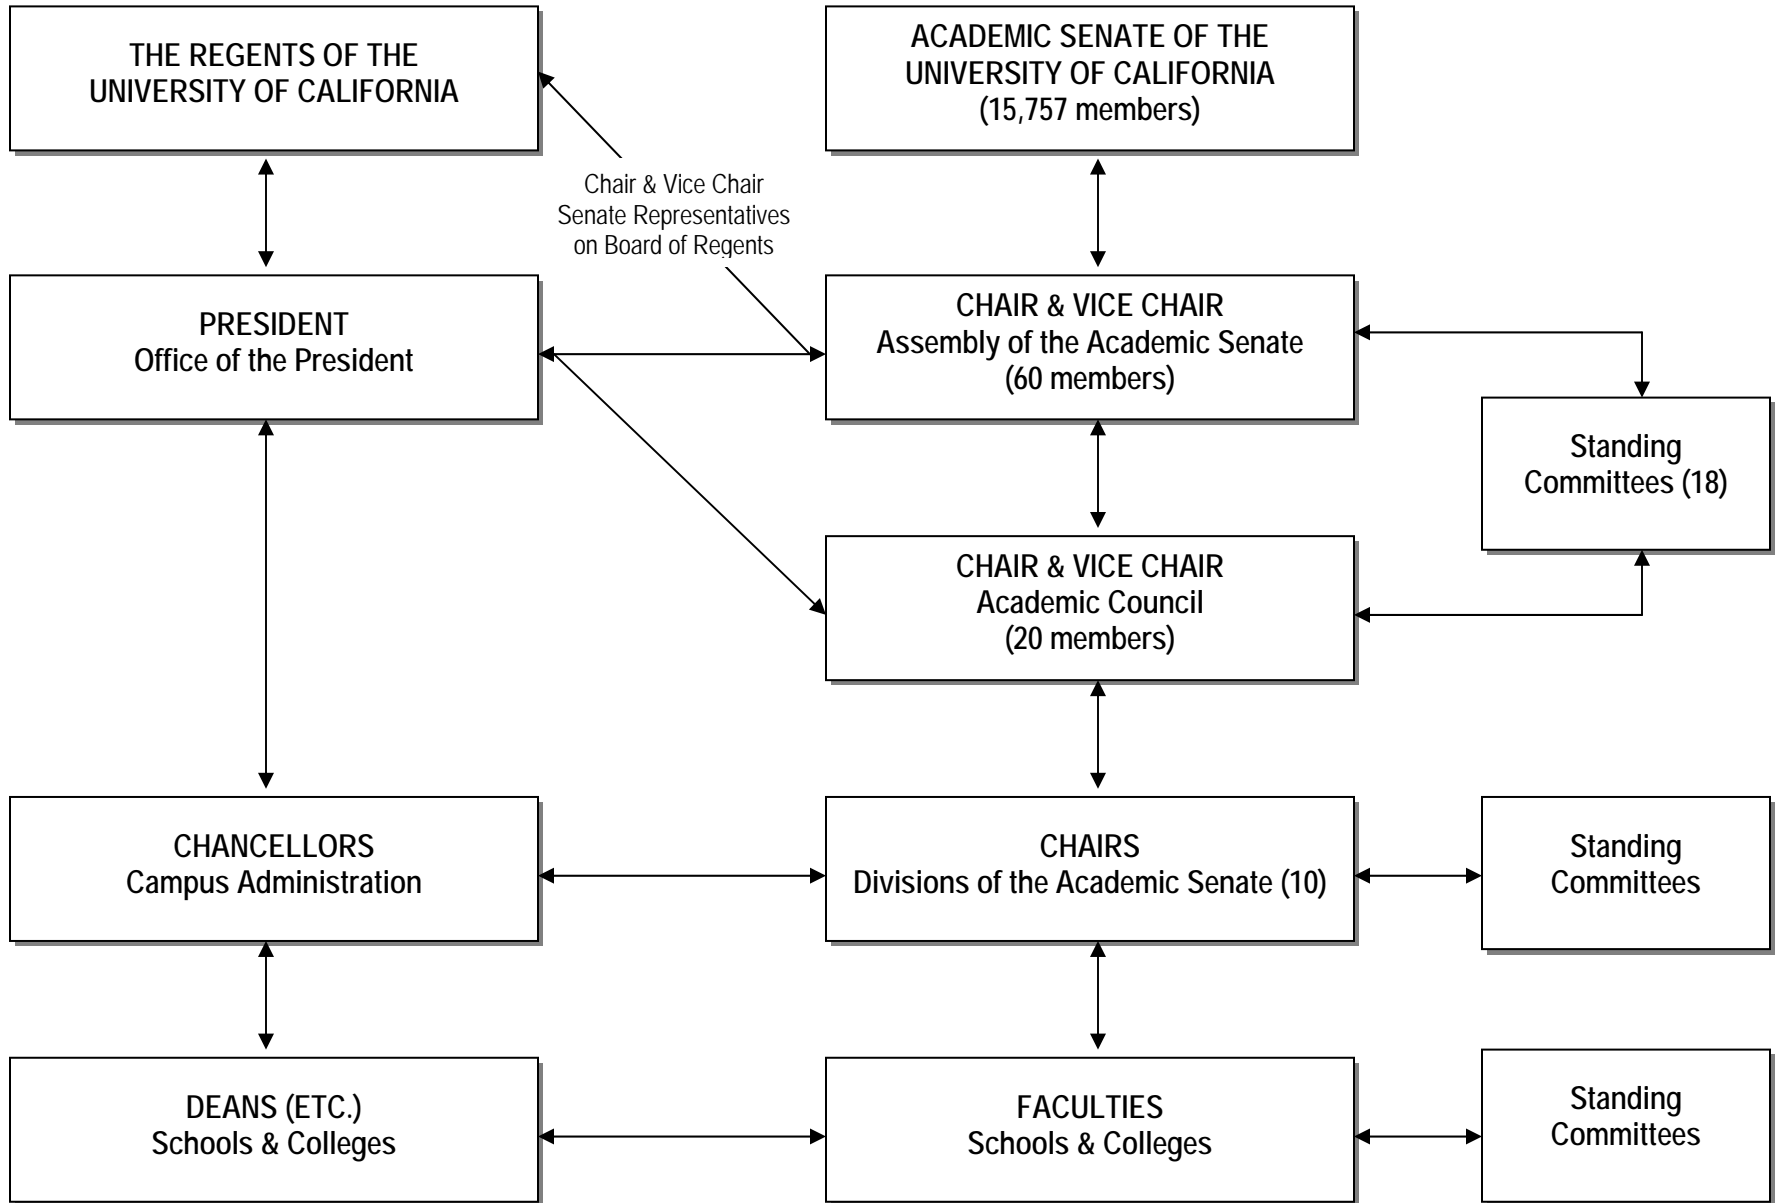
THE REGENTS OF THE UNIVERSITY OF CALIFORNIA

ACADEMIC SENATE OF THE UNIVERSITY OF CALIFORNIA (15,757 members)

Chair & Vice Chair Senate Representatives on Board of Regents

PRESIDENT
Office of the President

CHAIR & VICE CHAIR
Assembly of the Academic Senate
(60 members)

Standing Committees (18)

CHAIR & VICE CHAIR
Academic Council
(20 members)

CHANCELLORS
Campus Administration

CHAIRS
Divisions of the Academic Senate (10)

Standing Committees

DEANS (ETC.)
Schools & Colleges

FACULTIES
Schools & Colleges

Standing Committees